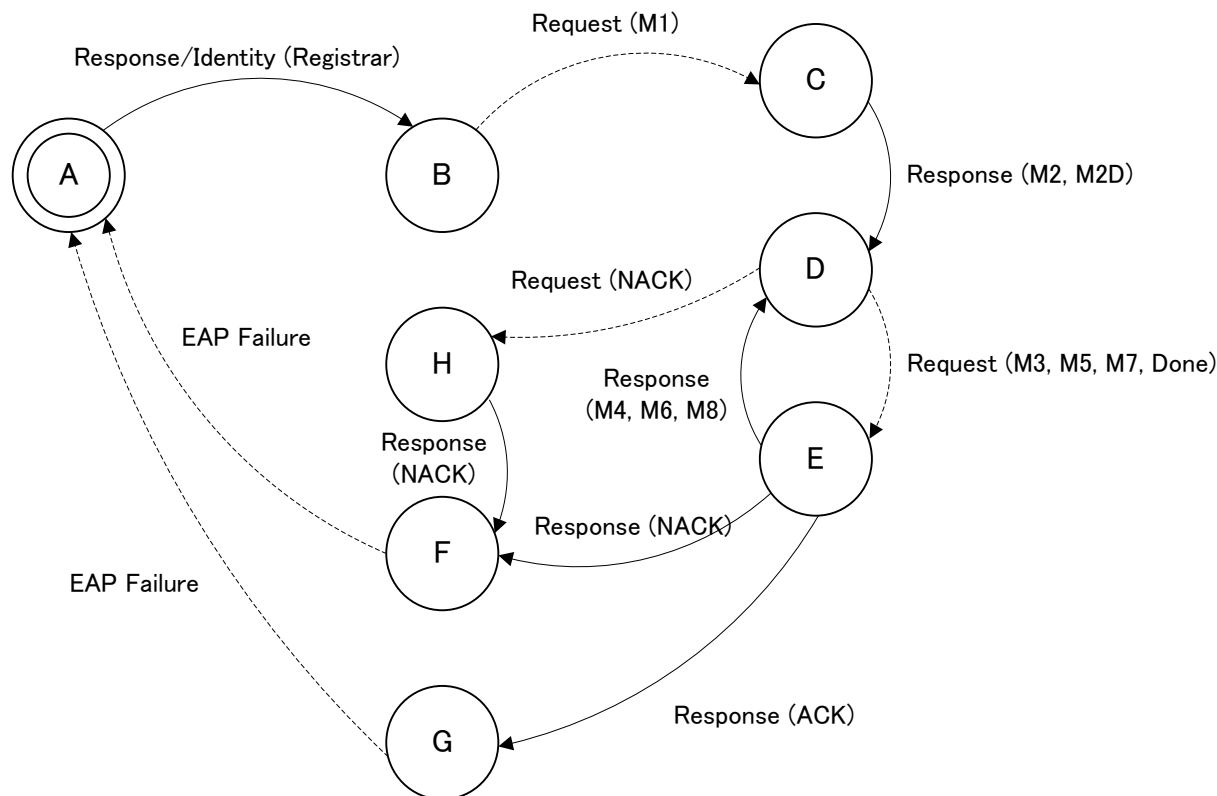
Request (M1)

Response/Identity (Registrar)

C

A

B

Response (M2, M2D)

D

Request (NACK)

EAP Failure

H

Request (M3, M5, M7, Done)

Response (M4, M6, M8)

Response (NACK)

E

F

Response (NACK)

EAP Failure

G

Response (ACK)